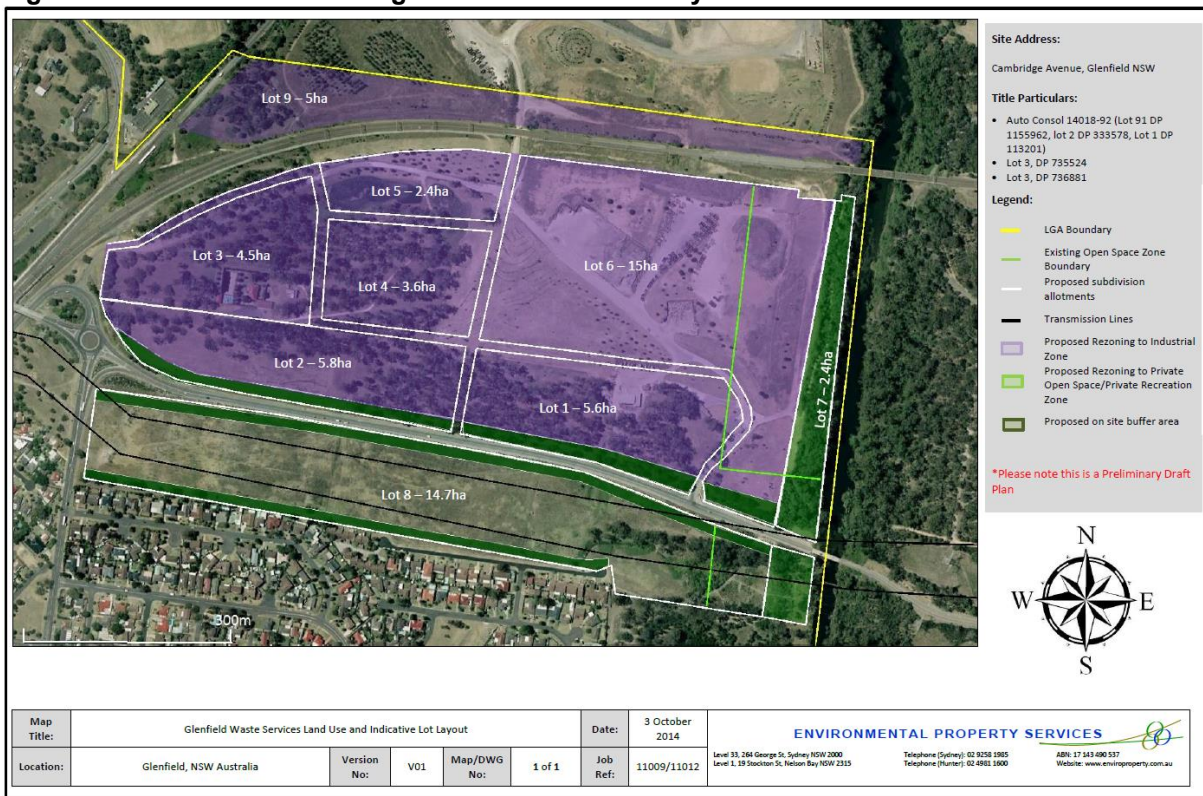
Lot 9 – 5ha

Lot 5 – 2.4ha

Lot 3 – 4.5ha

Lot 4 – 3.6ha

Lot 6 – 15ha

Lot 2 – 5.8ha

Lot 1 – 5.6ha

Lot 7 – 2.4ha

Lot 8 – 14.7ha

300m

Site Address:

Cambridge Avenue, Glenfield NSW

Title Particulars:

• Auto Consol 14018-92 (Lot 91 DP 1155962, lot 2 DP 333578, Lot 1 DP 113201)
• Lot 3, DP 735524
• Lot 3, DP 736881

Legend:

LGA Boundary

Existing Open Space Zone Boundary

Proposed subdivision allotments

Transmission Lines

Proposed Rezoning to Industrial Zone

Proposed Rezoning to Private Open Space/Private Recreation Zone

Proposed on site buffer area

*Please note this is a Preliminary Draft Plan

N
W E
S

| Map Title: | Glenfield Waste Services Land Use and Indicative Lot Layout | | | | | Date: | 3 October 2014 |
|---|---|---|---|---|---|---|---|
| Location: | Glenfield, NSW Australia | Version No: | V01 | Map/DWG No: | 1 of 1 | Job Ref: | 11009/11012 |

ENVIRONMENTAL PROPERTY SERVICES

Level 33, 264 George St, Sydney NSW 2000
Level 1, 19 Stockton St, Nelson Bay NSW 2315

Telephone (Sydney): 02 9258 1985
Telephone (Hunter): 02 4981 1600

ABN: 17 143 490 537
Website: www.enviroproperty.com.au